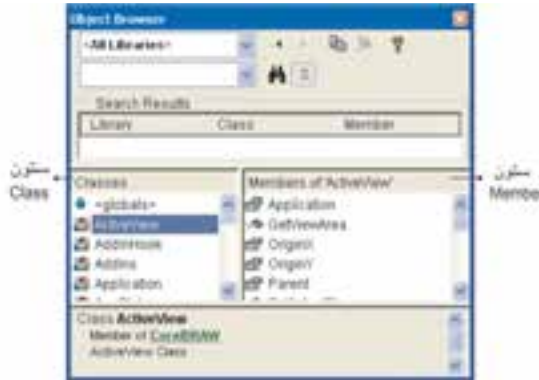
Object Browser

<All Libraries>

Search Results

| Library | Class | Member |
|---|---|---|

ستون Class

ستون Member

Classes
<globals>
ActiveView
AddinHook
Addins
Application

Members of 'ActiveView'
Application
GetViewArea
OriginX
OriginY
Parent

Class ActiveView
Member of CorelDRAW
ActiveView Class